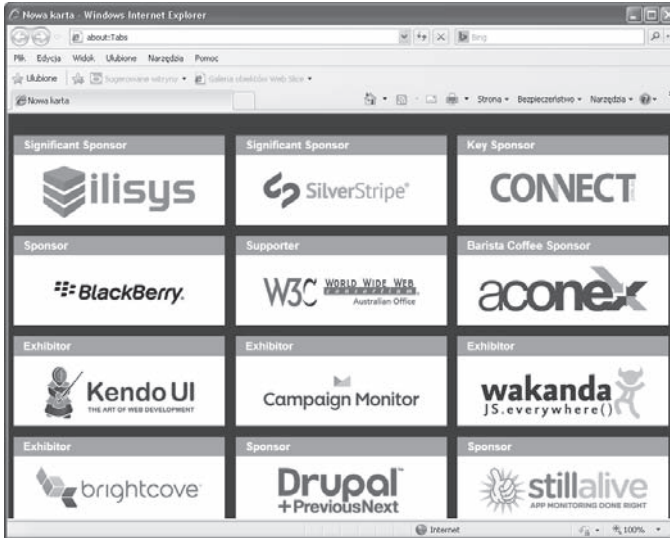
Nowa karta - Windows Internet Explorer

about:Tabs

Bing

Plik Edycja Widok Ulubione Narzędzia Pomoc

Ulubione Sugerowane witryny Galeria obiektów Web Slice

Nowa karta

Strona Bezpieczeństwo Narzędzia

Significant Sponsor

ilisys

Significant Sponsor

SilverStripe

Key Sponsor

CONNECT

Sponsor

BlackBerry.

Supporter

W3C WORLD WIDE WEB Australian Office

Barista Coffee Sponsor

aconex

Exhibitor

Kendo UI THE ART OF WEB DEVELOPMENT

Exhibitor

Campaign Monitor

Exhibitor

wakanda JS.everywhere()

Exhibitor

brightcove

Sponsor

Drupal +PreviousNext

Sponsor

stillalive APP MONITORING DONE RIGHT

Internet

100%